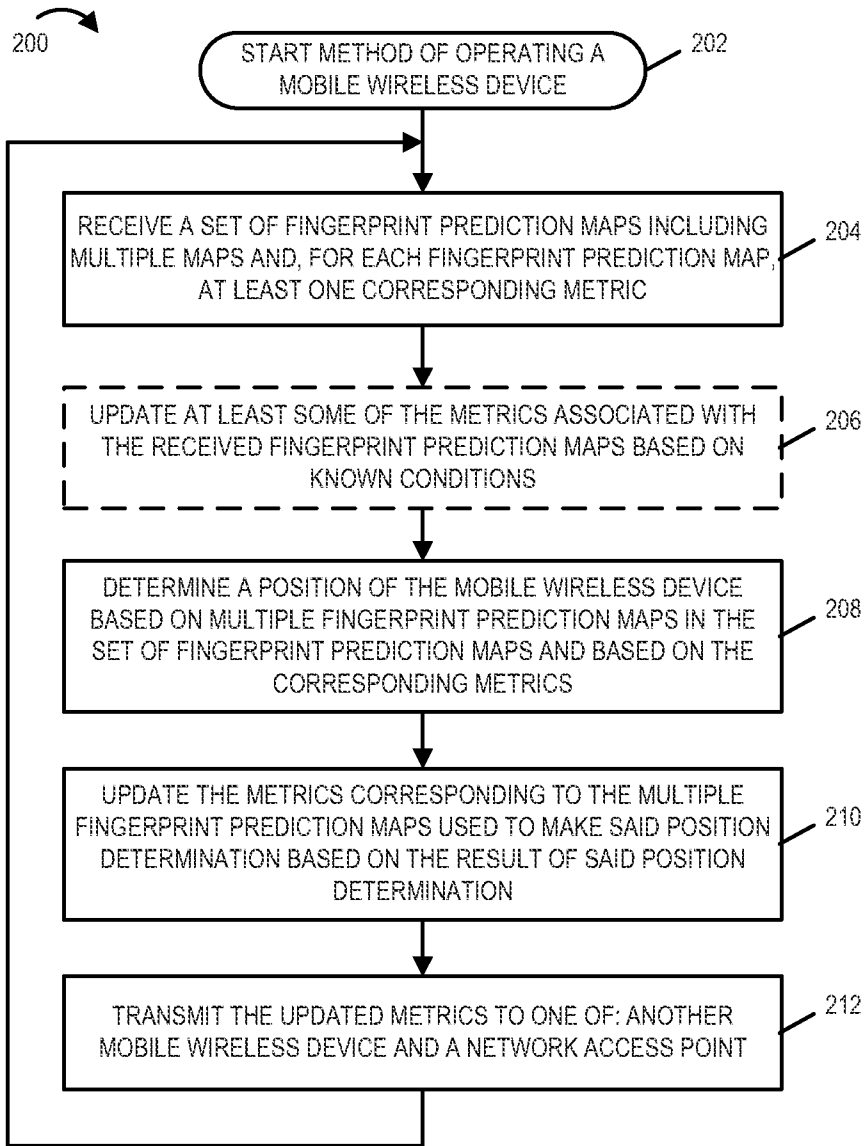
200

START METHOD OF OPERATING A MOBILE WIRELESS DEVICE

202

RECEIVE A SET OF FINGERPRINT PREDICTION MAPS INCLUDING MULTIPLE MAPS AND, FOR EACH FINGERPRINT PREDICTION MAP, AT LEAST ONE CORRESPONDING METRIC

204

UPDATE AT LEAST SOME OF THE METRICS ASSOCIATED WITH THE RECEIVED FINGERPRINT PREDICTION MAPS BASED ON KNOWN CONDITIONS

206

DETERMINE A POSITION OF THE MOBILE WIRELESS DEVICE BASED ON MULTIPLE FINGERPRINT PREDICTION MAPS IN THE SET OF FINGERPRINT PREDICTION MAPS AND BASED ON THE CORRESPONDING METRICS

208

UPDATE THE METRICS CORRESPONDING TO THE MULTIPLE FINGERPRINT PREDICTION MAPS USED TO MAKE SAID POSITION DETERMINATION BASED ON THE RESULT OF SAID POSITION DETERMINATION

210

TRANSMIT THE UPDATED METRICS TO ONE OF: ANOTHER MOBILE WIRELESS DEVICE AND A NETWORK ACCESS POINT

212